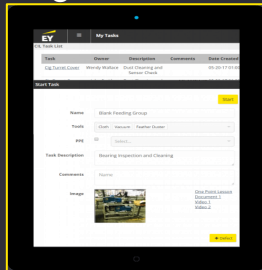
EY ≡ My Tasks

CIL Task List

| Task | Owner | Description | Comments | Date Created |
|---|---|---|---|---|
| CIL Turret Cover | Wendy Wallace | Dust Cleaning and Sensor Check | | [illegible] |

Start Task

Start

Name Blank Feeding Group

Tools Cloth Vacuum Feather Duster

PPE Select...

Task Description Bearing Inspection and Cleaning

Comments Name

Image

One Point Lesson
Document 1
Video 1
Video 2

Select